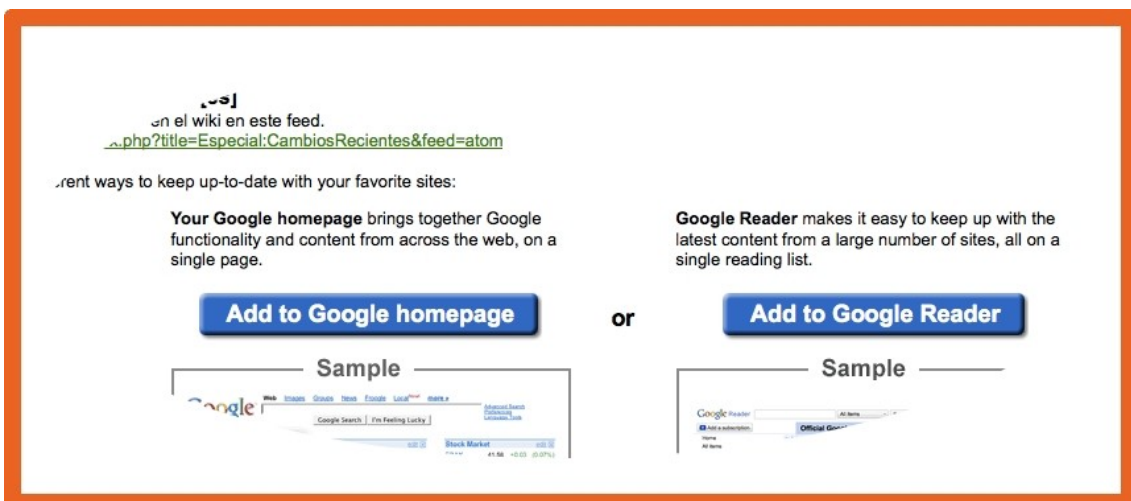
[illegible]
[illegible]en el wiki en este feed.
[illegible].php?title=Especial:CambiosRecientes&feed=atom

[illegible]rent ways to keep up-to-date with your favorite sites:

**Your Google homepage** brings together Google functionality and content from across the web, on a single page.

Add to Google homepage

Sample

Google

Web Images Groups News Froogle Local more »

Advanced Search Preferences Language Tools

Google Search I'm Feeling Lucky

Stock Market

or

**Google Reader** makes it easy to keep up with the latest content from a large number of sites, all on a single reading list.

Add to Google Reader

Sample

Google Reader

All items

Add a subscription

Official Goo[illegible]

Home

All items